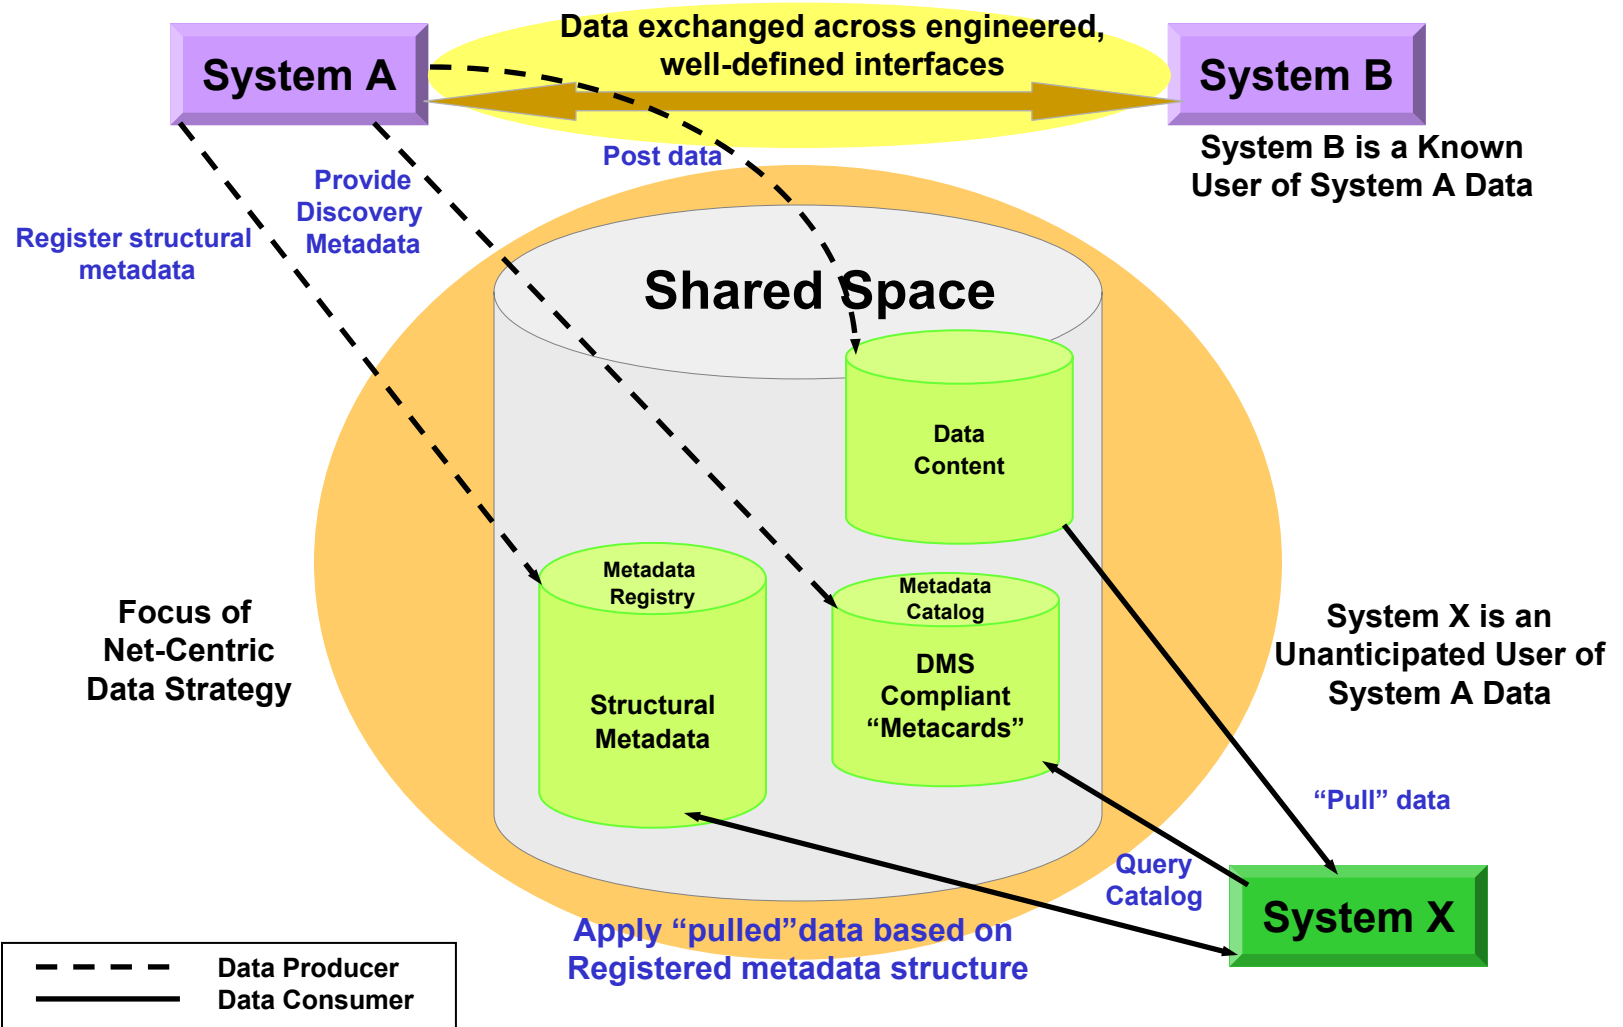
System A

Data exchanged across engineered, well-defined interfaces

System B

System B is a Known User of System A Data

Post data

Provide Discovery Metadata

Register structural metadata

Shared Space

Data Content

Metadata Registry

Structural Metadata

Metadata Catalog

DMS Compliant “Metacards”

Focus of Net-Centric Data Strategy

System X is an Unanticipated User of System A Data

“Pull” data

Query Catalog

System X

Apply “pulled”data based on Registered metadata structure

Data Producer
Data Consumer